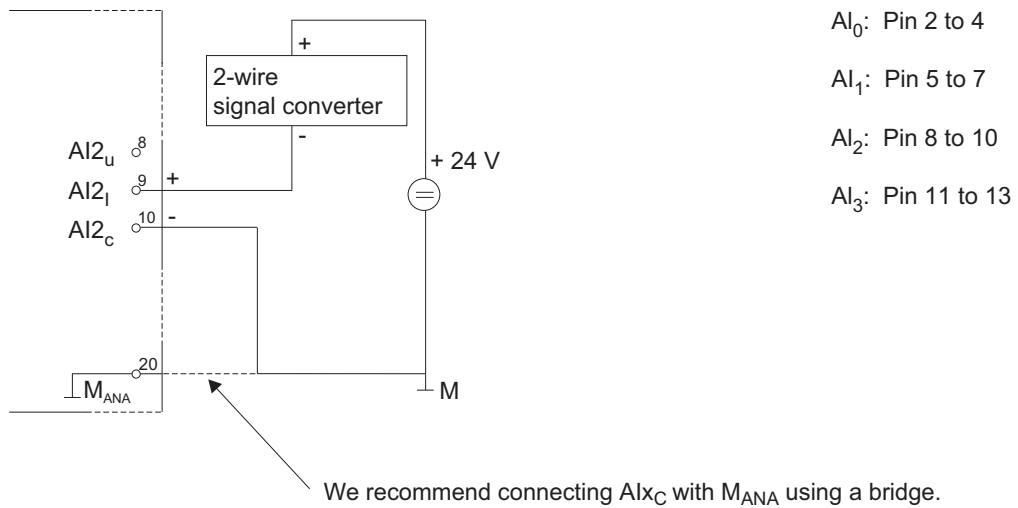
+

2-wire signal converter

-

$AI2_u$ 8

$AI2_I$ 9 +

$AI2_c$ 10 -

+ 24 V

20

$M_{ANA}$

M

$AI_0$: Pin 2 to 4

$AI_1$: Pin 5 to 7

$AI_2$: Pin 8 to 10

$AI_3$: Pin 11 to 13

We recommend connecting $AIx_C$ with $M_{ANA}$ using a bridge.